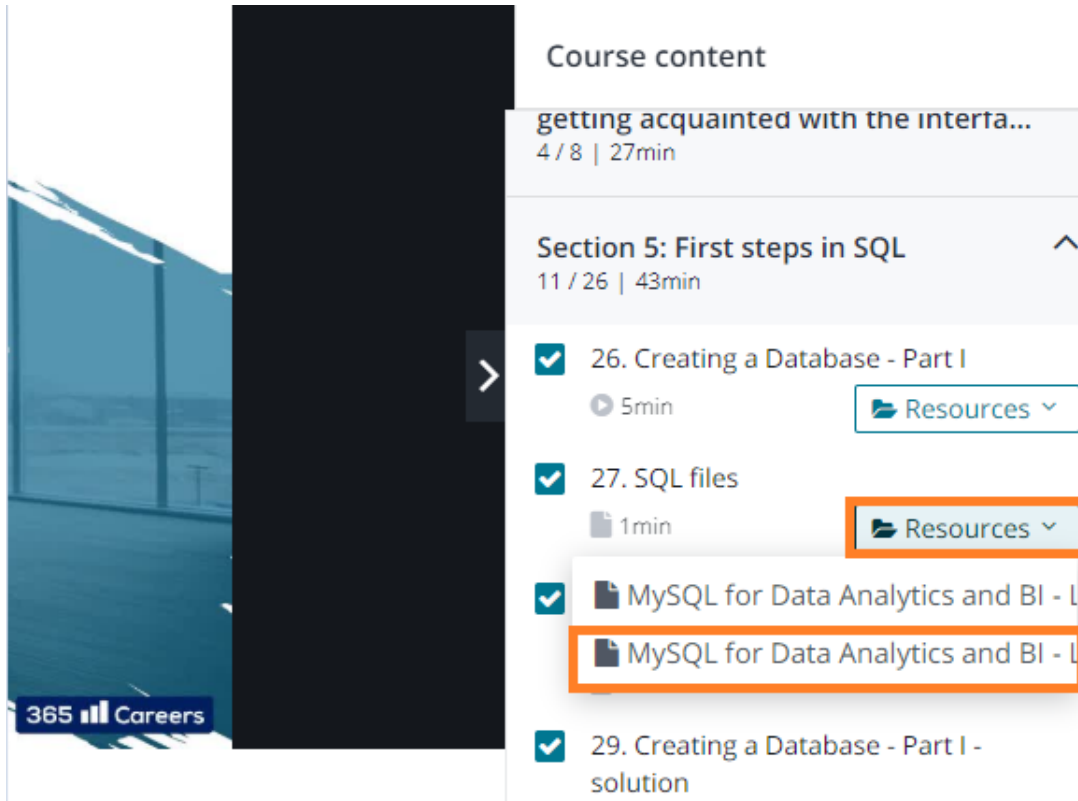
365 Careers

Course content

getting acquainted with the interfa...
4 / 8 | 27min

Section 5: First steps in SQL
11 / 26 | 43min

26. Creating a Database - Part I
5min
Resources

27. SQL files
1min
Resources

MySQL for Data Analytics and BI - L
MySQL for Data Analytics and BI - L

29. Creating a Database - Part I - solution